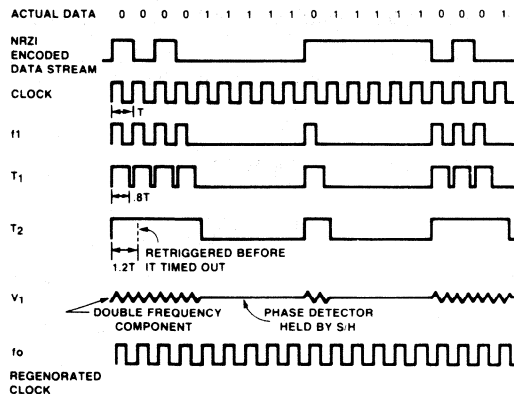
ACTUAL DATA 0 0 0 0 1 1 1 1 1 0 1 1 1 1 1 0 0 0 1

NRZI ENCODED DATA STREAM

CLOCK

T

f1

$T_1$

.8T

$T_2$

1.2T

RETRIGGERED BEFORE IT TIMED OUT

$V_1$

DOUBLE FREQUENCY COMPONENT

PHASE DETECTOR HELD BY S/H

fo

REGENORATED CLOCK